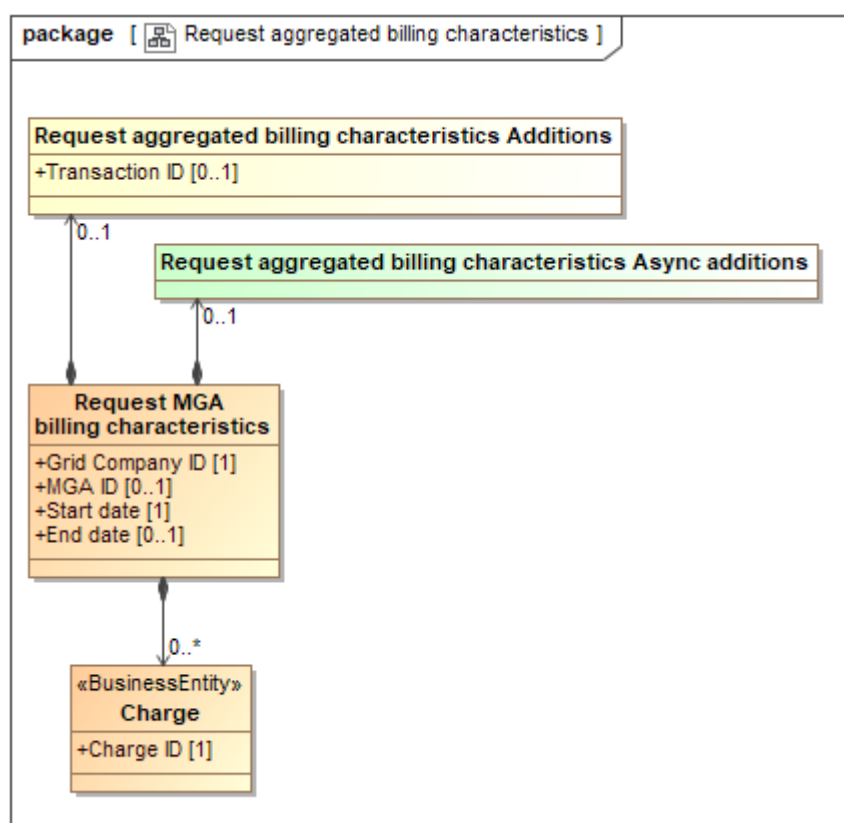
package [ Request aggregated billing characteristics ]

Request aggregated billing characteristics Additions
+Transaction ID [0..1]

0..1

Request aggregated billing characteristics Async additions

0..1

Request MGA billing characteristics
+Grid Company ID [1]
+MGA ID [0..1]
+Start date [1]
+End date [0..1]

0..*

«BusinessEntity»
Charge
+Charge ID [1]